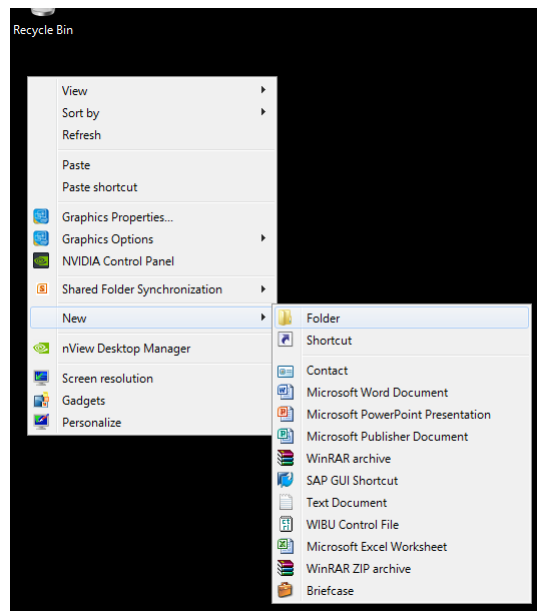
Recycle Bin

View
Sort by
Refresh
Paste
Paste shortcut
Graphics Properties...
Graphics Options
NVIDIA Control Panel
Shared Folder Synchronization
New
nView Desktop Manager
Screen resolution
Gadgets
Personalize

Folder
Shortcut
Contact
Microsoft Word Document
Microsoft PowerPoint Presentation
Microsoft Publisher Document
WinRAR archive
SAP GUI Shortcut
Text Document
WIBU Control File
Microsoft Excel Worksheet
WinRAR ZIP archive
Briefcase